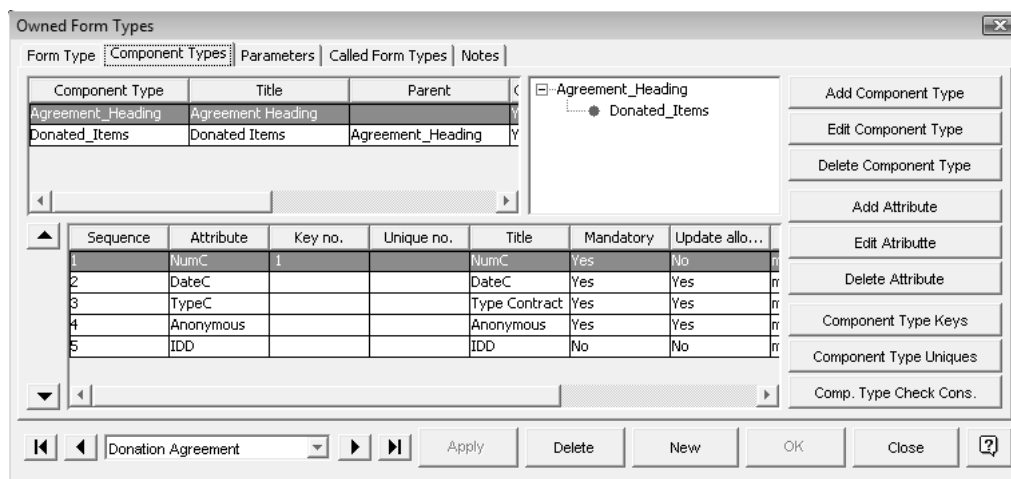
Owned Form Types

Form Type | Component Types | Parameters | Called Form Types | Notes

| Component Type | Title | Parent | ( |
|---|---|---|---|
| Agreement_Heading | Agreement Heading | | Y |
| Donated_Items | Donated Items | Agreement_Heading | Y |

Agreement_Heading
Donated_Items

Add Component Type
Edit Component Type
Delete Component Type
Add Attribute
Edit Atributte
Delete Attribute
Component Type Keys
Component Type Uniques
Comp. Type Check Cons.

| Sequence | Attribute | Key no. | Unique no. | Title | Mandatory | Update allo... | |
|---|---|---|---|---|---|---|---|
| 1 | NumC | 1 | | NumC | Yes | No | m |
| 2 | DateC | | | DateC | Yes | Yes | m |
| 3 | TypeC | | | Type Contract | Yes | Yes | m |
| 4 | Anonymous | | | Anonymous | Yes | Yes | m |
| 5 | IDD | | | IDD | No | No | m |

Donation Agreement

Apply
Delete
New
OK
Close
?